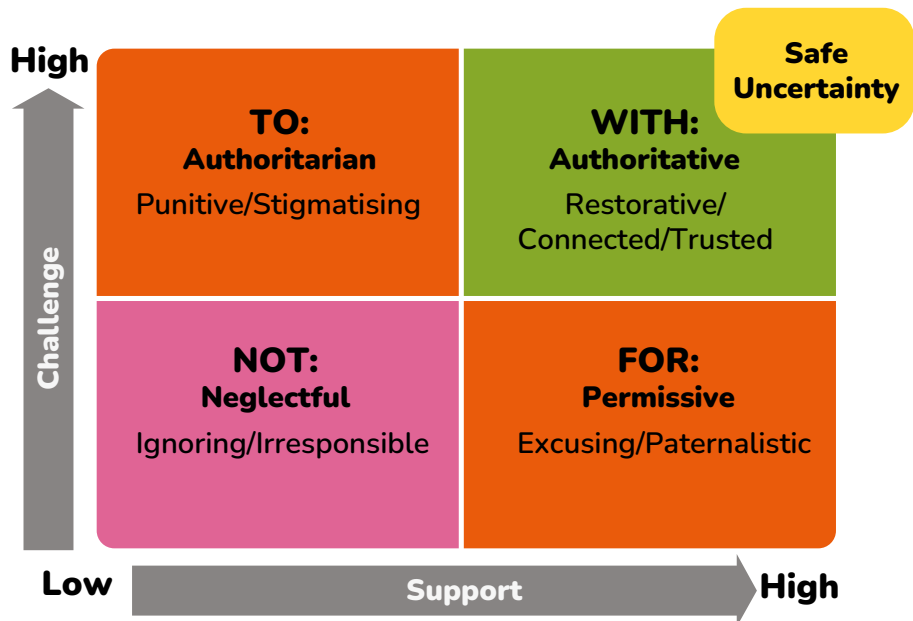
High

Safe Uncertainty

TO:
Authoritarian
Punitive/Stigmatising

WITH:
Authoritative
Restorative/ Connected/Trusted

Challenge

NOT:
Neglectful
Ignoring/Irresponsible

FOR:
Permissive
Excusing/Paternalistic

Low

Support

High